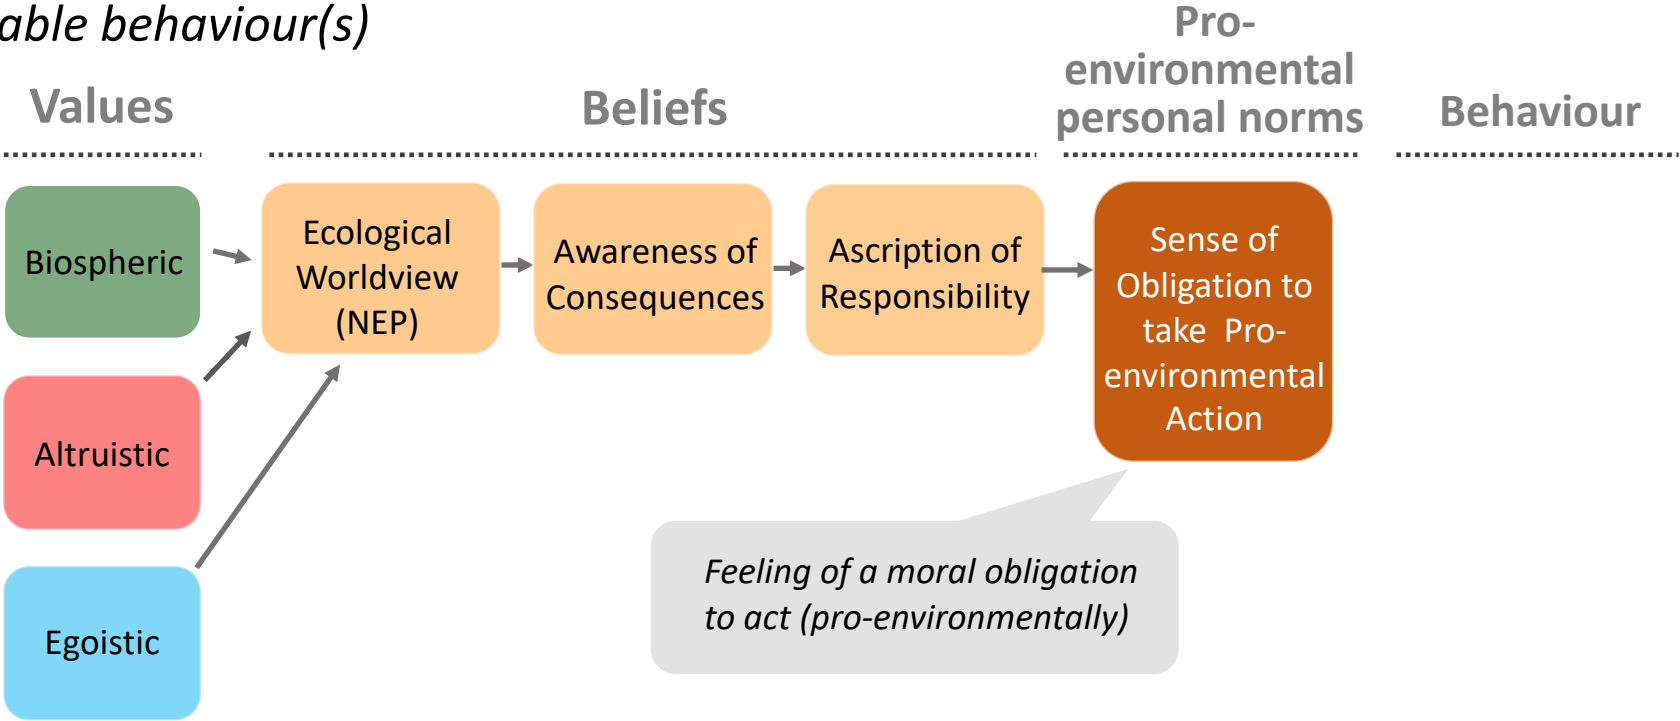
able behaviour(s)

Values

Beliefs

Pro-environmental personal norms

Behaviour

Biospheric

Altruistic

Egoistic

Ecological Worldview (NEP)

Awareness of Consequences

Ascription of Responsibility

Sense of Obligation to take Pro-environmental Action

Feeling of a moral obligation to act (pro-environmentally)